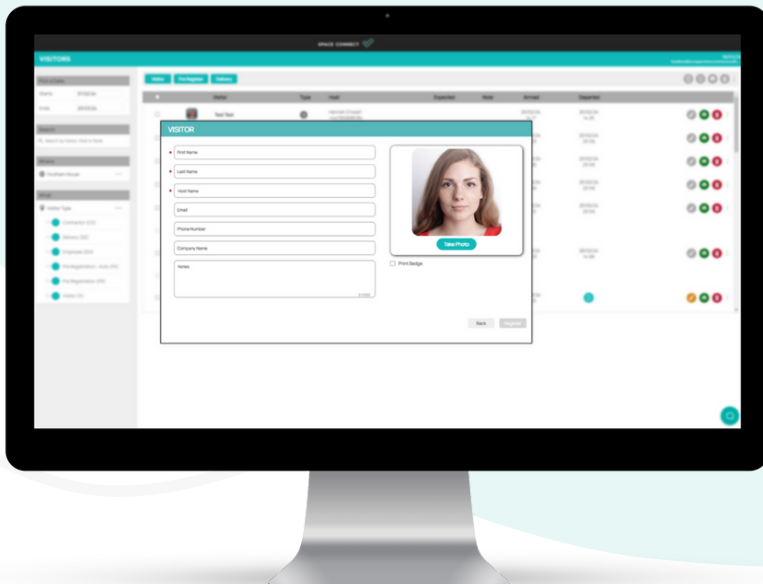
SPACE CONNECT

VISITORS

Visitor

Pre Register

Delivery

Name

Type

Host

Expected

Note

Arrived

Departed

Test Test

VISITOR

First Name

Last Name

Host Name

Email

Phone Number

Company Name

Notes

Take Photo

Print Badge

Back

Register